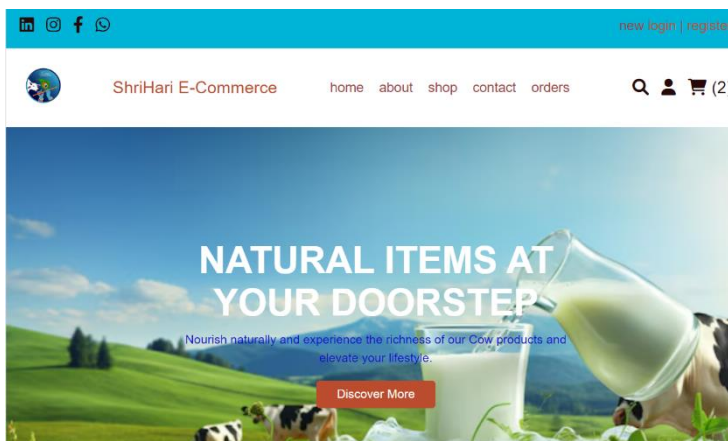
new login | registe

ShriHari E-Commerce

home about shop contact orders

(2

NATURAL ITEMS AT YOUR DOORSTEP

Nourish naturally and experience the richness of our Cow products and elevate your lifestyle.

Discover More